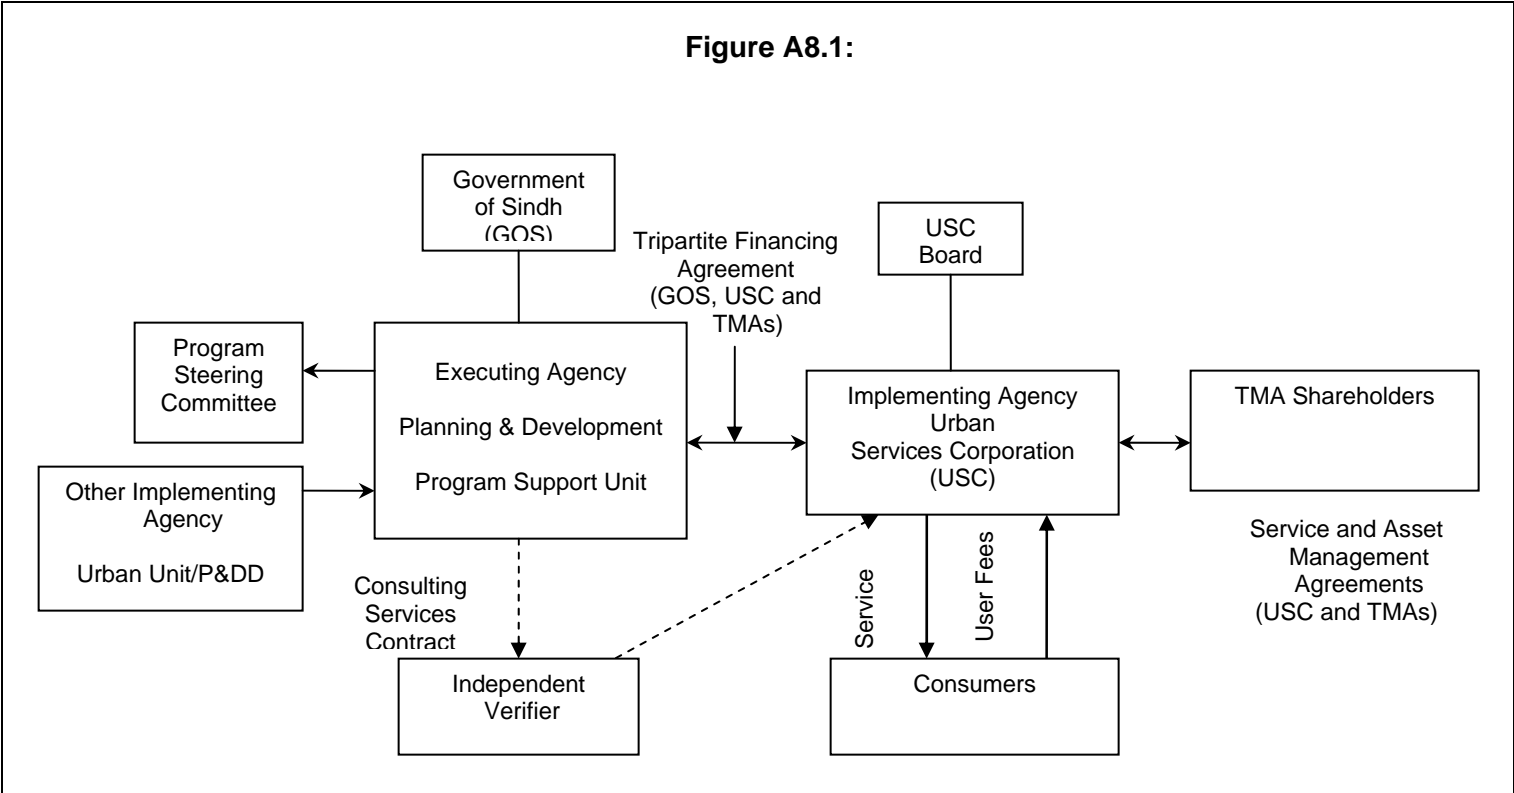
Figure A8.1:

Government of Sindh (GOS)

Tripartite Financing Agreement (GOS, USC and TMAs)

USC Board

Program Steering Committee

Executing Agency

Planning & Development

Program Support Unit

Implementing Agency Urban Services Corporation (USC)

TMA Shareholders

Other Implementing Agency

Urban Unit/P&DD

Service and Asset Management Agreements (USC and TMAs)

Consulting Services Contract

Service

User Fees

Independent Verifier

Consumers